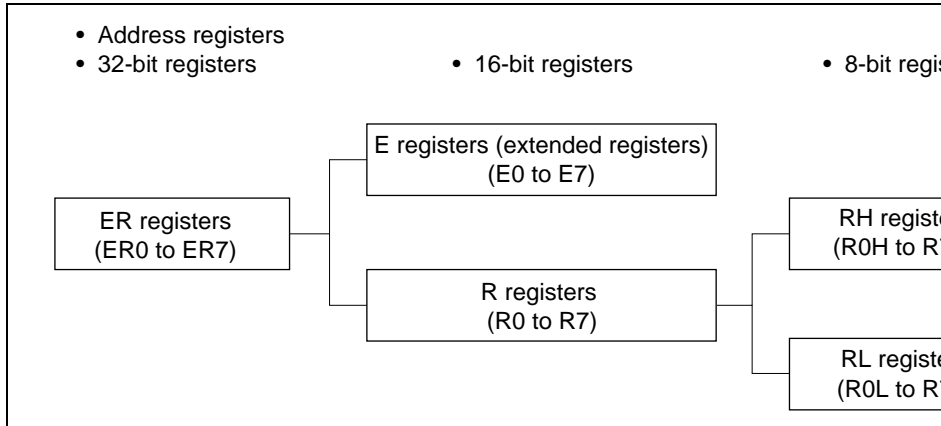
• Address registers
• 32-bit registers

• 16-bit registers

• 8-bit regis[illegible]

E registers (extended registers)
(E0 to E7)

ER registers
(ER0 to ER7)

RH regist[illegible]
(R0H to R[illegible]

R registers
(R0 to R7)

RL regist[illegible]
(R0L to R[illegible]